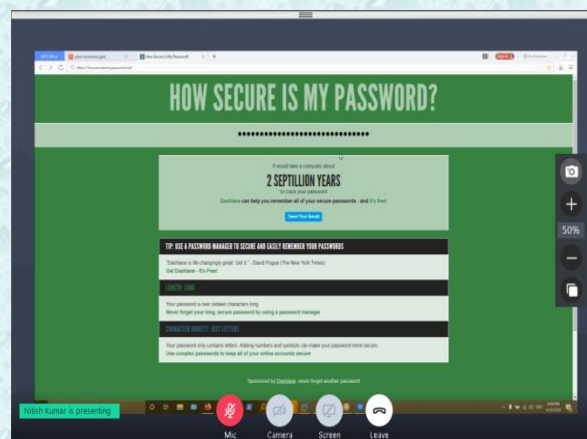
How Secure Is My Password?

••••••••••••••••••••••••••••••

It would take a computer about
2 SEPTILLION YEARS
to crack your password
Dashlane can help you remember all of your secure passwords - and it's free!
Save Your Result

TIP: USE A PASSWORD MANAGER TO SECURE AND EASILY REMEMBER YOUR PASSWORDS
"Dashlane is life changingly great. Get it." - David Pogue (The New York Times)
Get Dashlane - It's Free!

LENGTH: LONG
Your password is over sixteen characters long
Never forget your long, secure password by using a password manager

CHARACTER VARIETY: JUST LETTERS
Your password only contains letters. Adding numbers and symbols can make your password more secure.
Use complex passwords to keep all of your online accounts secure

Sponsored by Dashlane, never forget another password

Nitish Kumar is presenting

50%

Mic
Camera
Screen
Leave